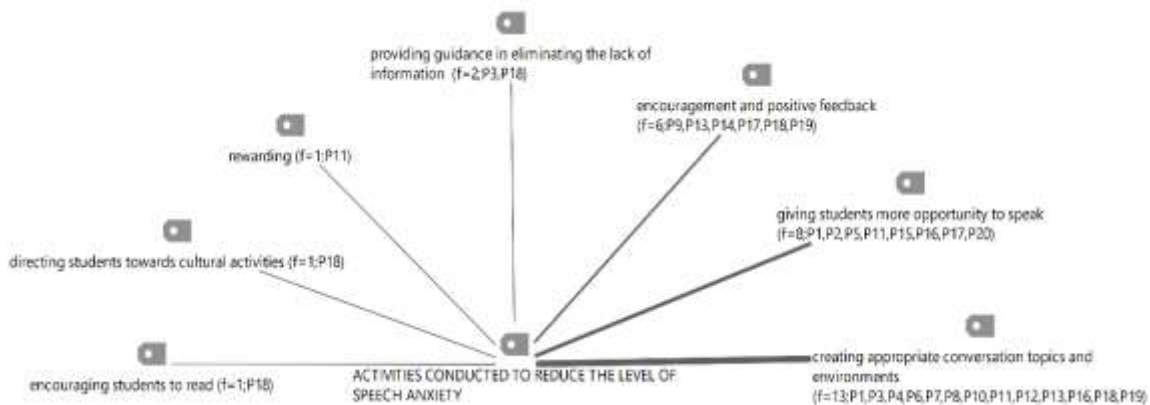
providing guidance in eliminating the lack of information (f=2;P3,P18)

encouragement and positive feedback (f=6;P9,P13,P14,P17,P18,P19)

rewarding (f=1;P11)

giving students more opportunity to speak (f=8;P1,P2,P5,P11,P15,P16,P17,P20)

directing students towards cultural activities (f=1;P18)

creating appropriate conversation topics and environments (f=13;P1,P3,P4,P6,P7,P8,P10,P11,P12,P13,P16,P18,P19)

encouraging students to read (f=1;P18)

ACTIVITIES CONDUCTED TO REDUCE THE LEVEL OF SPEECH ANXIETY